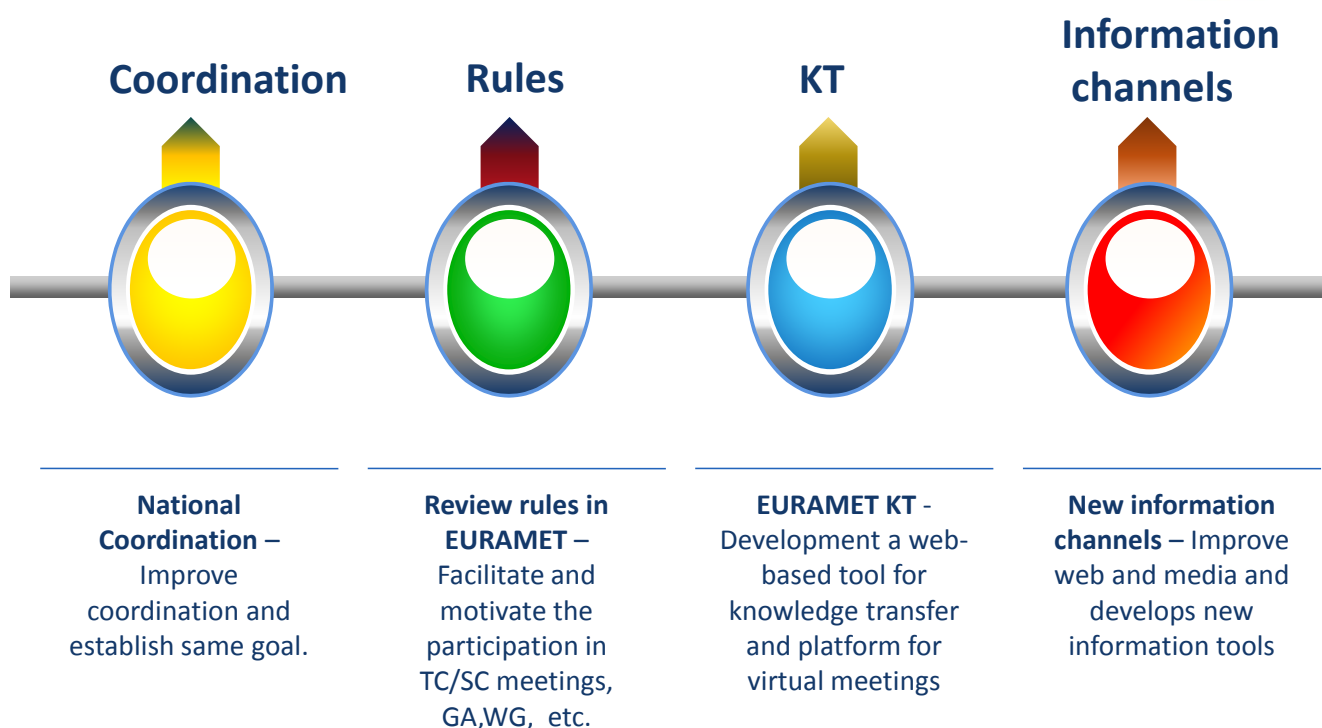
Coordination

Rules

KT

Information channels

**National Coordination** – Improve coordination and establish same goal.

**Review rules in EURAMET** – Facilitate and motivate the participation in TC/SC meetings, GA,WG, etc.

**EURAMET KT** - Development a web-based tool for knowledge transfer and platform for virtual meetings

**New information channels** – Improve web and media and develops new information tools